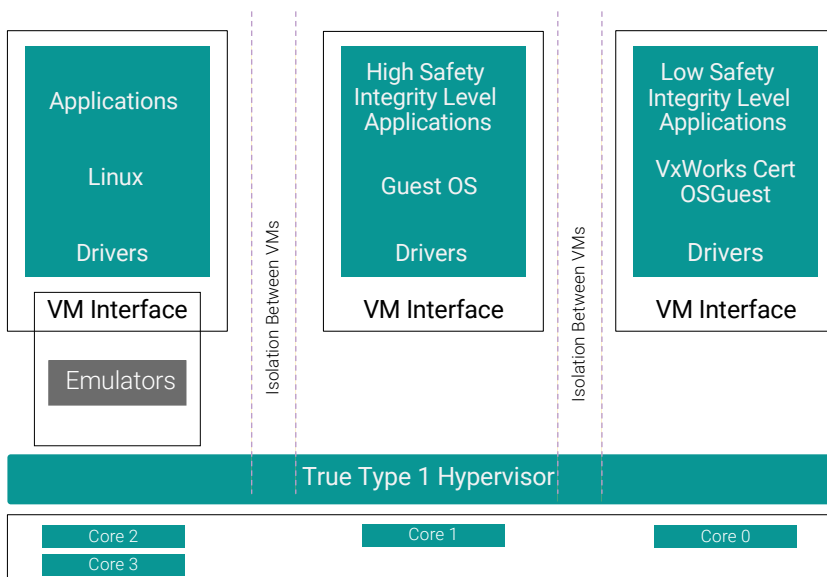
Applications

Linux

Drivers

VM Interface

Emulators

Isolation Between VMs

High Safety Integrity Level Applications

Guest OS

Drivers

VM Interface

Isolation Between VMs

Low Safety Integrity Level Applications

VxWorks Cert OSGuest

Drivers

VM Interface

True Type 1 Hypervisor

Core 2

Core 3

Core 1

Core 0